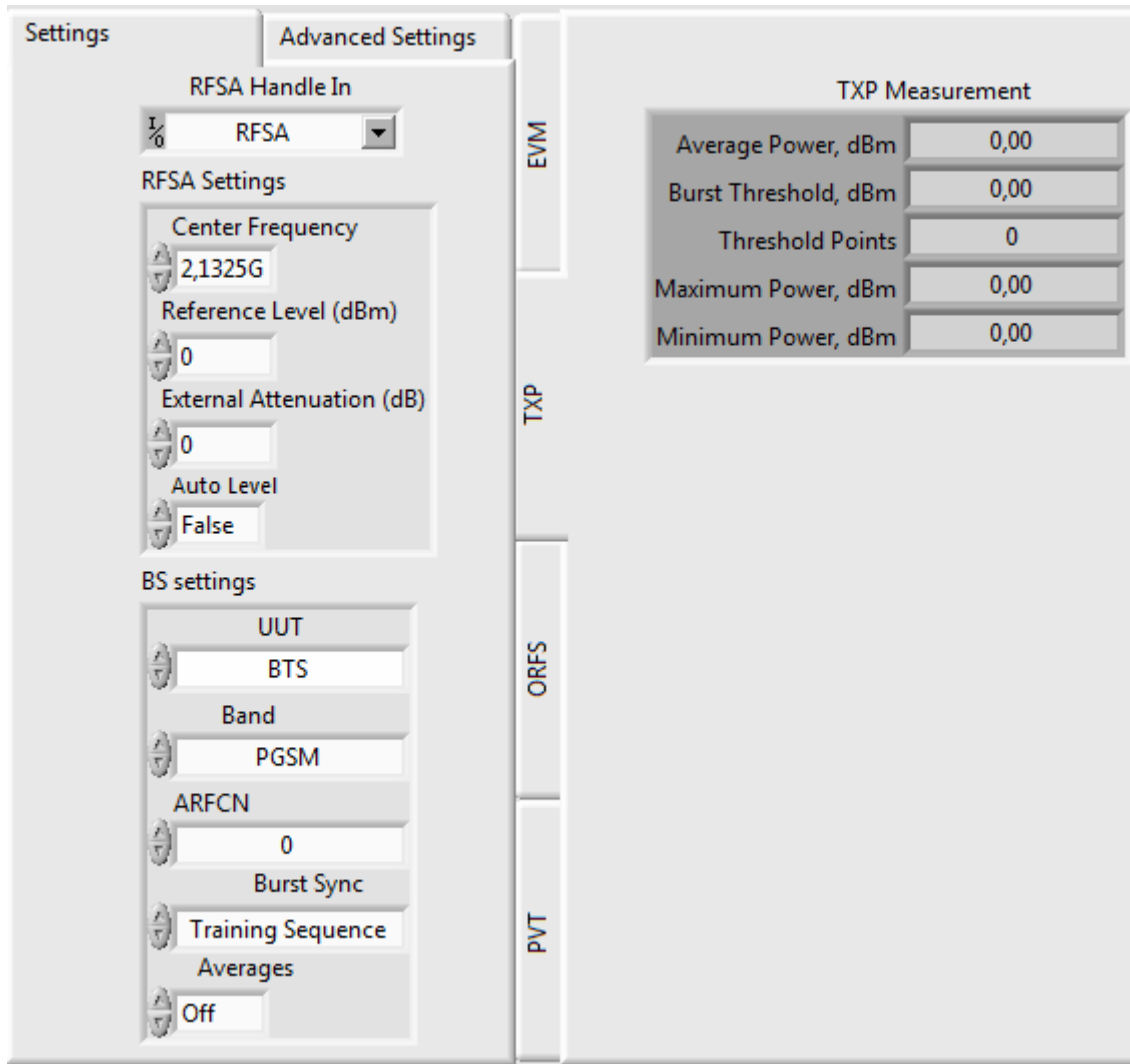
Settings
Advanced Settings

RFSA Handle In
I/O RFSA
RFSA Settings
Center Frequency
2,1325G
Reference Level (dBm)
0
External Attenuation (dB)
0
Auto Level
False
BS settings
UUT
BTS
Band
PGSM
ARFCN
0
Burst Sync
Training Sequence
Averages
Off

EVM
TXP
ORFS
PVT

TXP Measurement

| | |
|---|---|
| Average Power, dBm | 0,00 |
| Burst Threshold, dBm | 0,00 |
| Threshold Points | 0 |
| Maximum Power, dBm | 0,00 |
| Minimum Power, dBm | 0,00 |